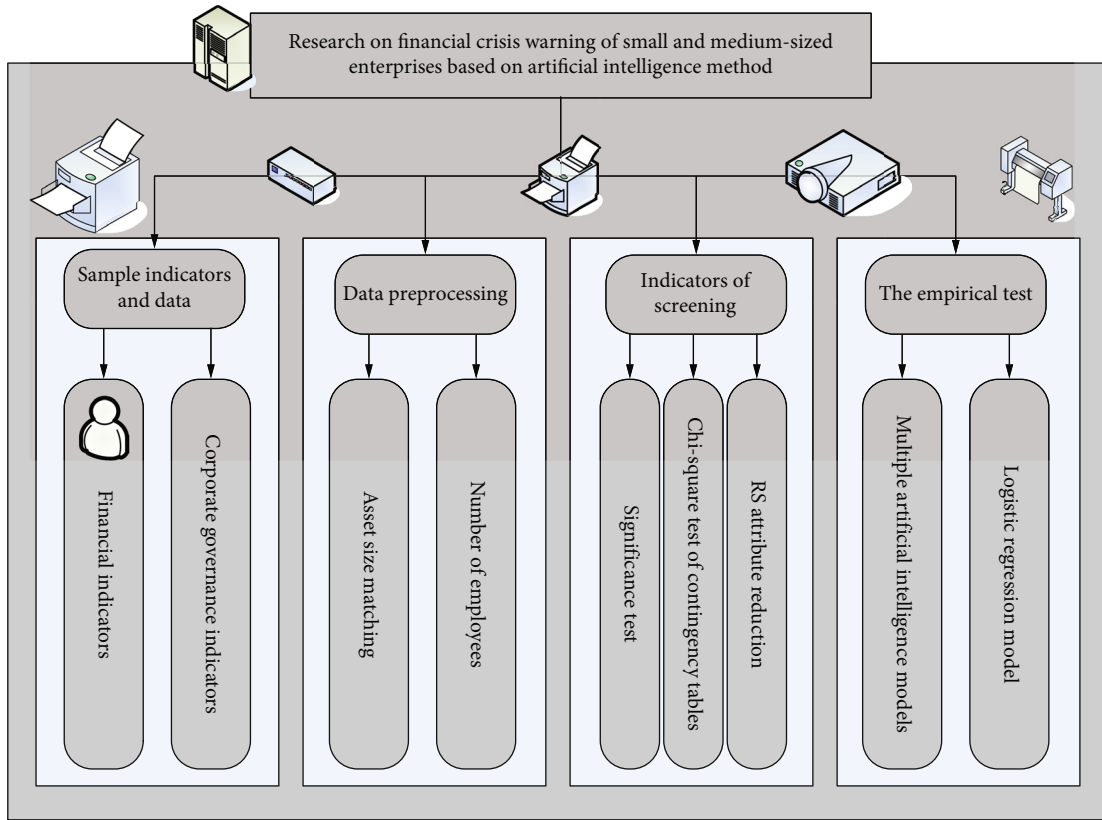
Research on financial crisis warning of small and medium-sized enterprises based on artificial intelligence method

Sample indicators and data

Financial indicators

Corporate governance indicators

Data preprocessing

Asset size matching

Number of employees

Indicators of screening

Significance test

Chi-square test of contingency tables

RS attribute reduction

The empirical test

Multiple artificial intelligence models

Logistic regression model